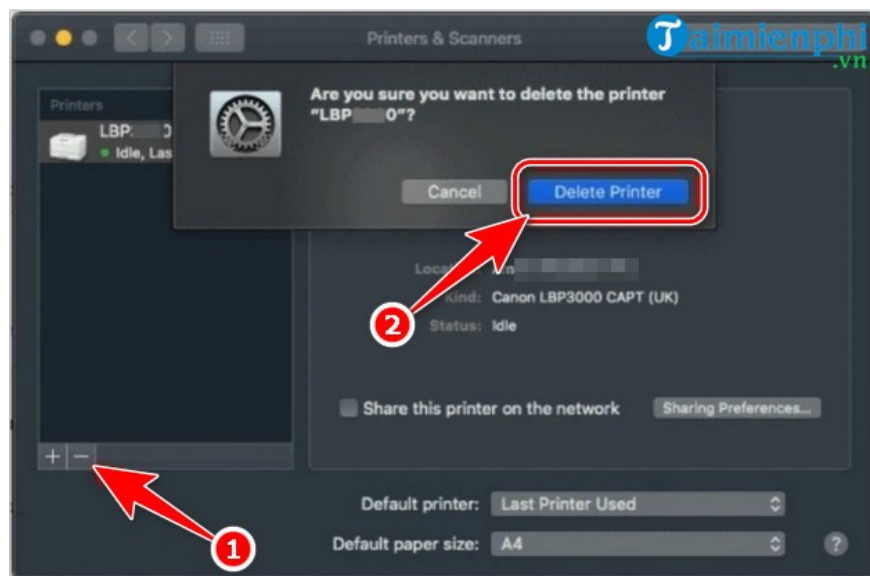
Printers & Scanners

Taimienphi.vn

Printers

LBP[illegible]0

Idle, Las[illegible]

Are you sure you want to delete the printer "LBP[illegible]0"?

Cancel

Delete Printer

Location: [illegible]

Kind: Canon LBP3000 CAPT (UK)

Status: Idle

2

Share this printer on the network

Sharing Preferences...

+ −

Default printer: Last Printer Used

Default paper size: A4

1

?